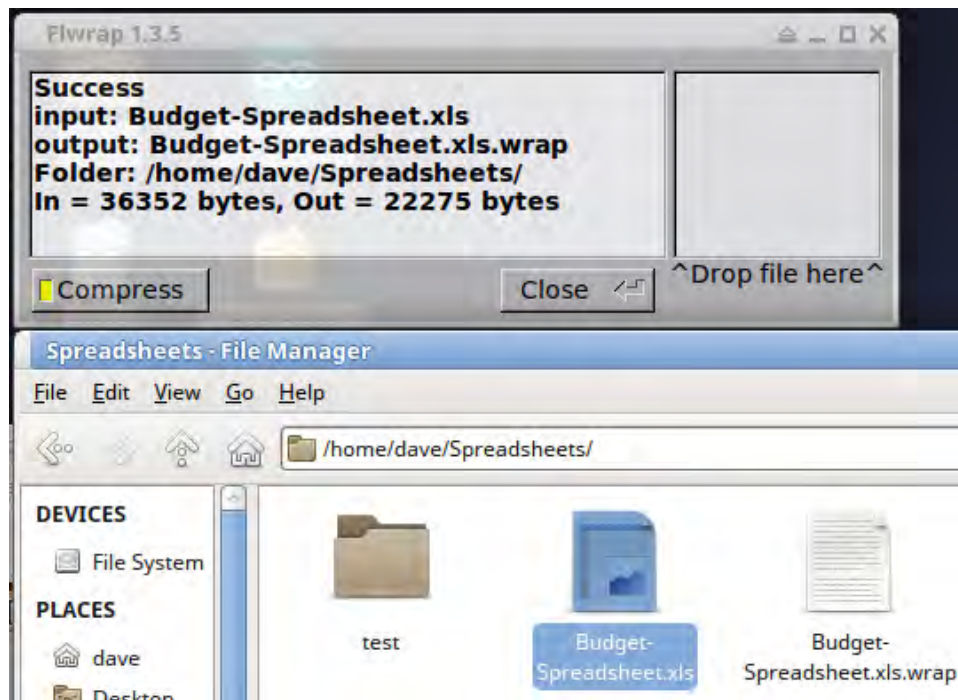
Flwrap 1.3.5

Success
input: Budget-Spreadsheet.xls
output: Budget-Spreadsheet.xls.wrap
Folder: /home/dave/Spreadsheets/
In = 36352 bytes, Out = 22275 bytes

^Drop file here^

Compress

Close

Spreadsheets - File Manager

File Edit View Go Help

/home/dave/Spreadsheets/

DEVICES

File System

PLACES

dave

Desktop

test

Budget-Spreadsheet.xls

Budget-Spreadsheet.xls.wrap